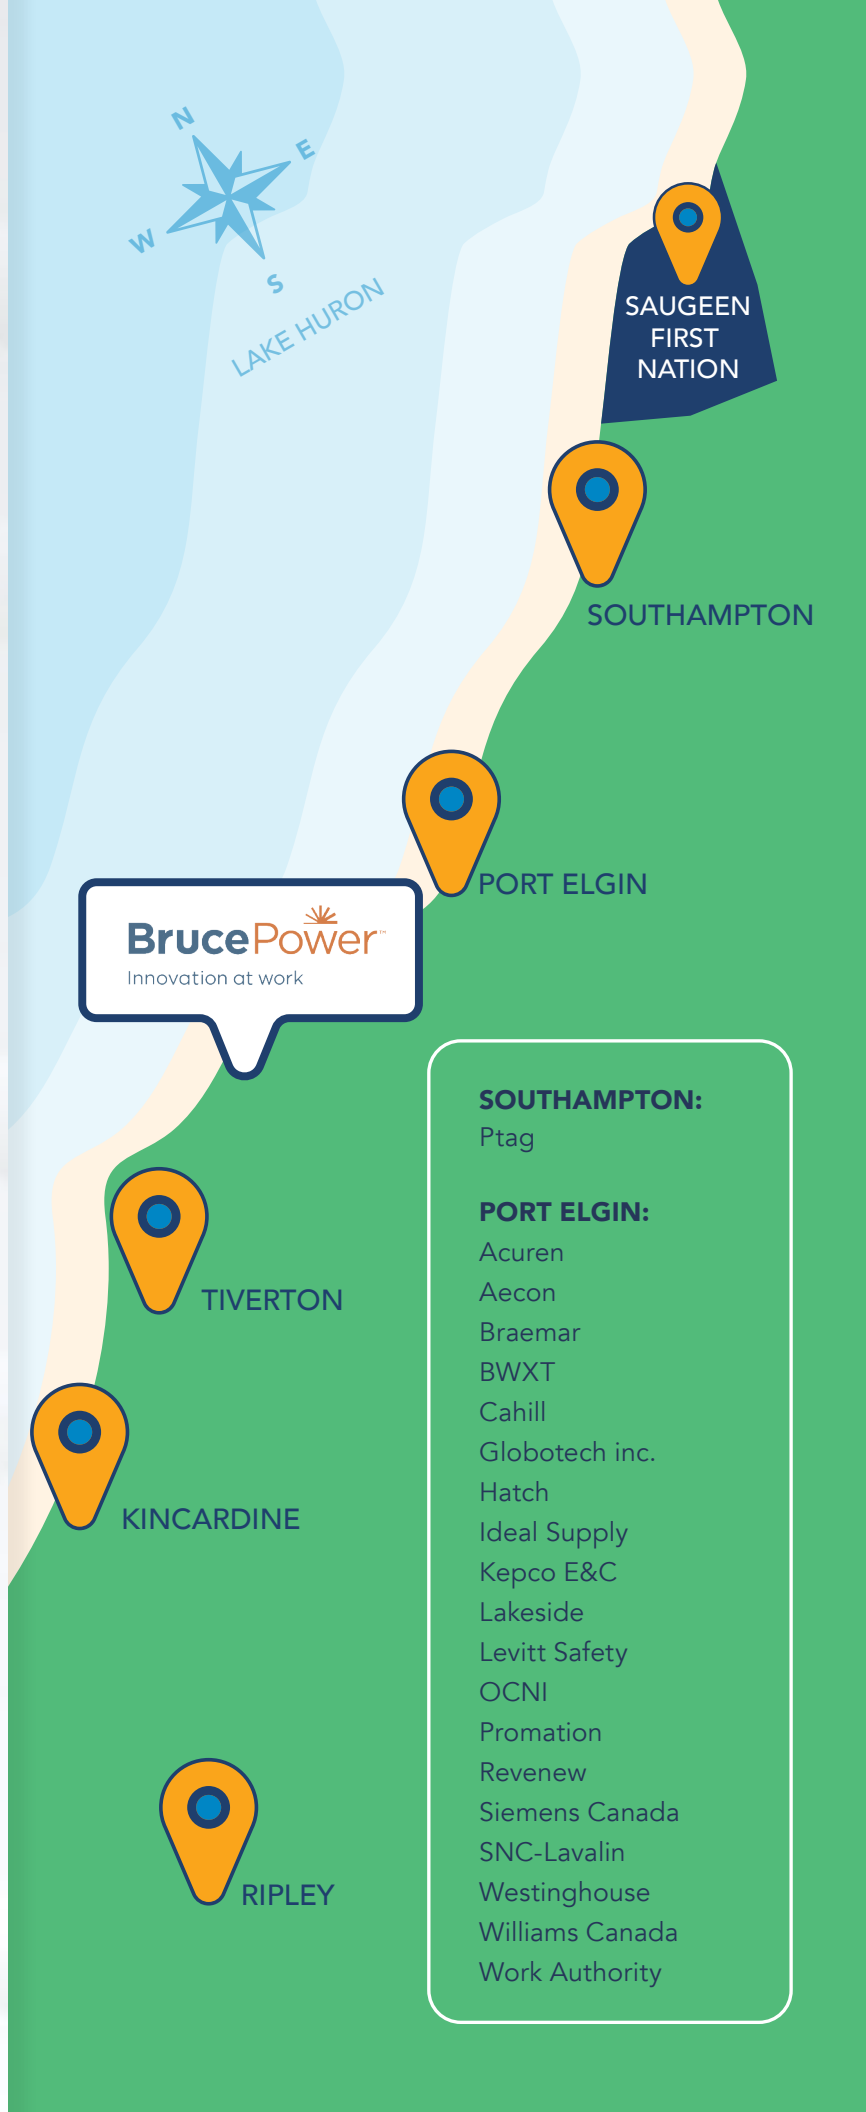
N
E
W
S
LAKE HURON

SAUGEEN FIRST NATION

SOUTHAMPTON

PORT ELGIN

BrucePower
Innovation at work

TIVERTON

KINCARDINE

RIPLEY

SOUTHAMPTON:
Ptag

PORT ELGIN:
Acuren
Aecon
Braemar
BWXT
Cahill
Globotech inc.
Hatch
Ideal Supply
Kepco E&C
Lakeside
Levitt Safety
OCNI
Promation
Revenew
Siemens Canada
SNC-Lavalin
Westinghouse
Williams Canada
Work Authority